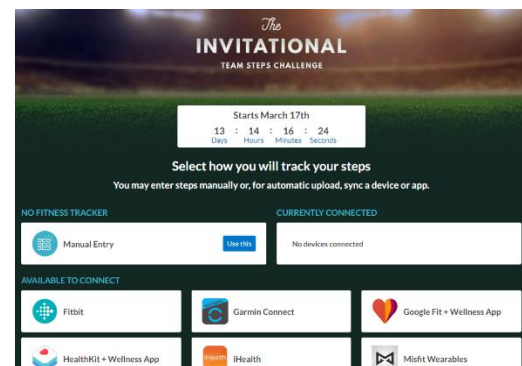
The
INVITATIONAL
TEAM STEPS CHALLENGE

Starts March 17th
13 : 14 : 16 : 24
Days Hours Minutes Seconds

Select how you will track your steps
You may enter steps manually or, for automatic upload, sync a device or app.

NO FITNESS TRACKER
Manual Entry
Use this

CURRENTLY CONNECTED
No devices connected

AVAILABLE TO CONNECT
Fitbit
Garmin Connect
Google Fit + Wellness App
HealthKit + Wellness App
iHealth
iHealth
Misfit Wearables